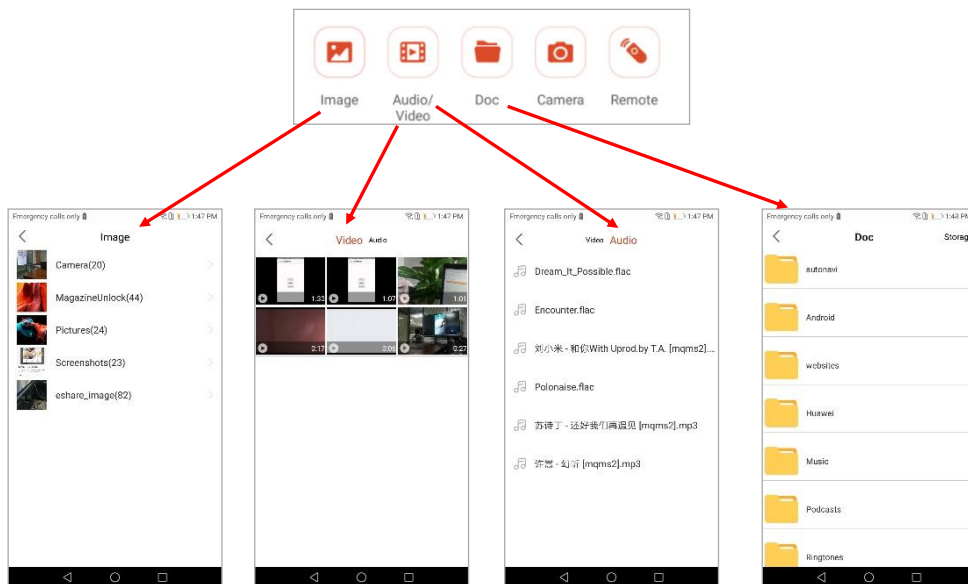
Image
Audio/
Video
Doc
Camera
Remote

Emergency calls only 1:47 PM
Image
Camera(20)
MagazineUnlock(44)
Pictures(24)
Screenshots(23)
eshare_image(82)

Emergency calls only 1:47 PM
Video Audio
1:33
1:07
1:01
2:17
2:04
0:27

Emergency calls only 1:47 PM
Video Audio
Dream_It_Possible.flac
Encounter.flac
刘小米 - 和你With Uprod.by T.A. [mqms2]...
Polonaise.flac
苏诗丁 - 还好我们再遇见 [mqms2].mp3
许嵩 - 幻听 [mqms2].mp3

Emergency calls only 1:48 PM
Doc
Storag
autonavi
Android
websites
Huawei
Music
Podcasts
Ringtones